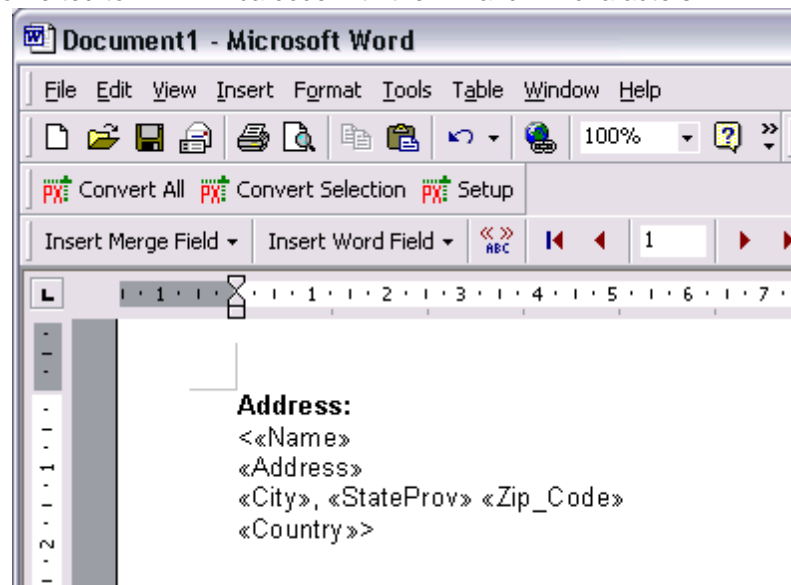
Document1 - Microsoft Word

File Edit View Insert Format Tools Table Window Help

100%

Convert All Convert Selection Setup

Insert Merge Field ▾ Insert Word Field ▾ «» ABC 1

1 · 1 · 2 · 3 · 4 · 5 · 6 · 7

Address:
<«Name»
«Address»
«City», «StateProv» «Zip_Code»
«Country»>